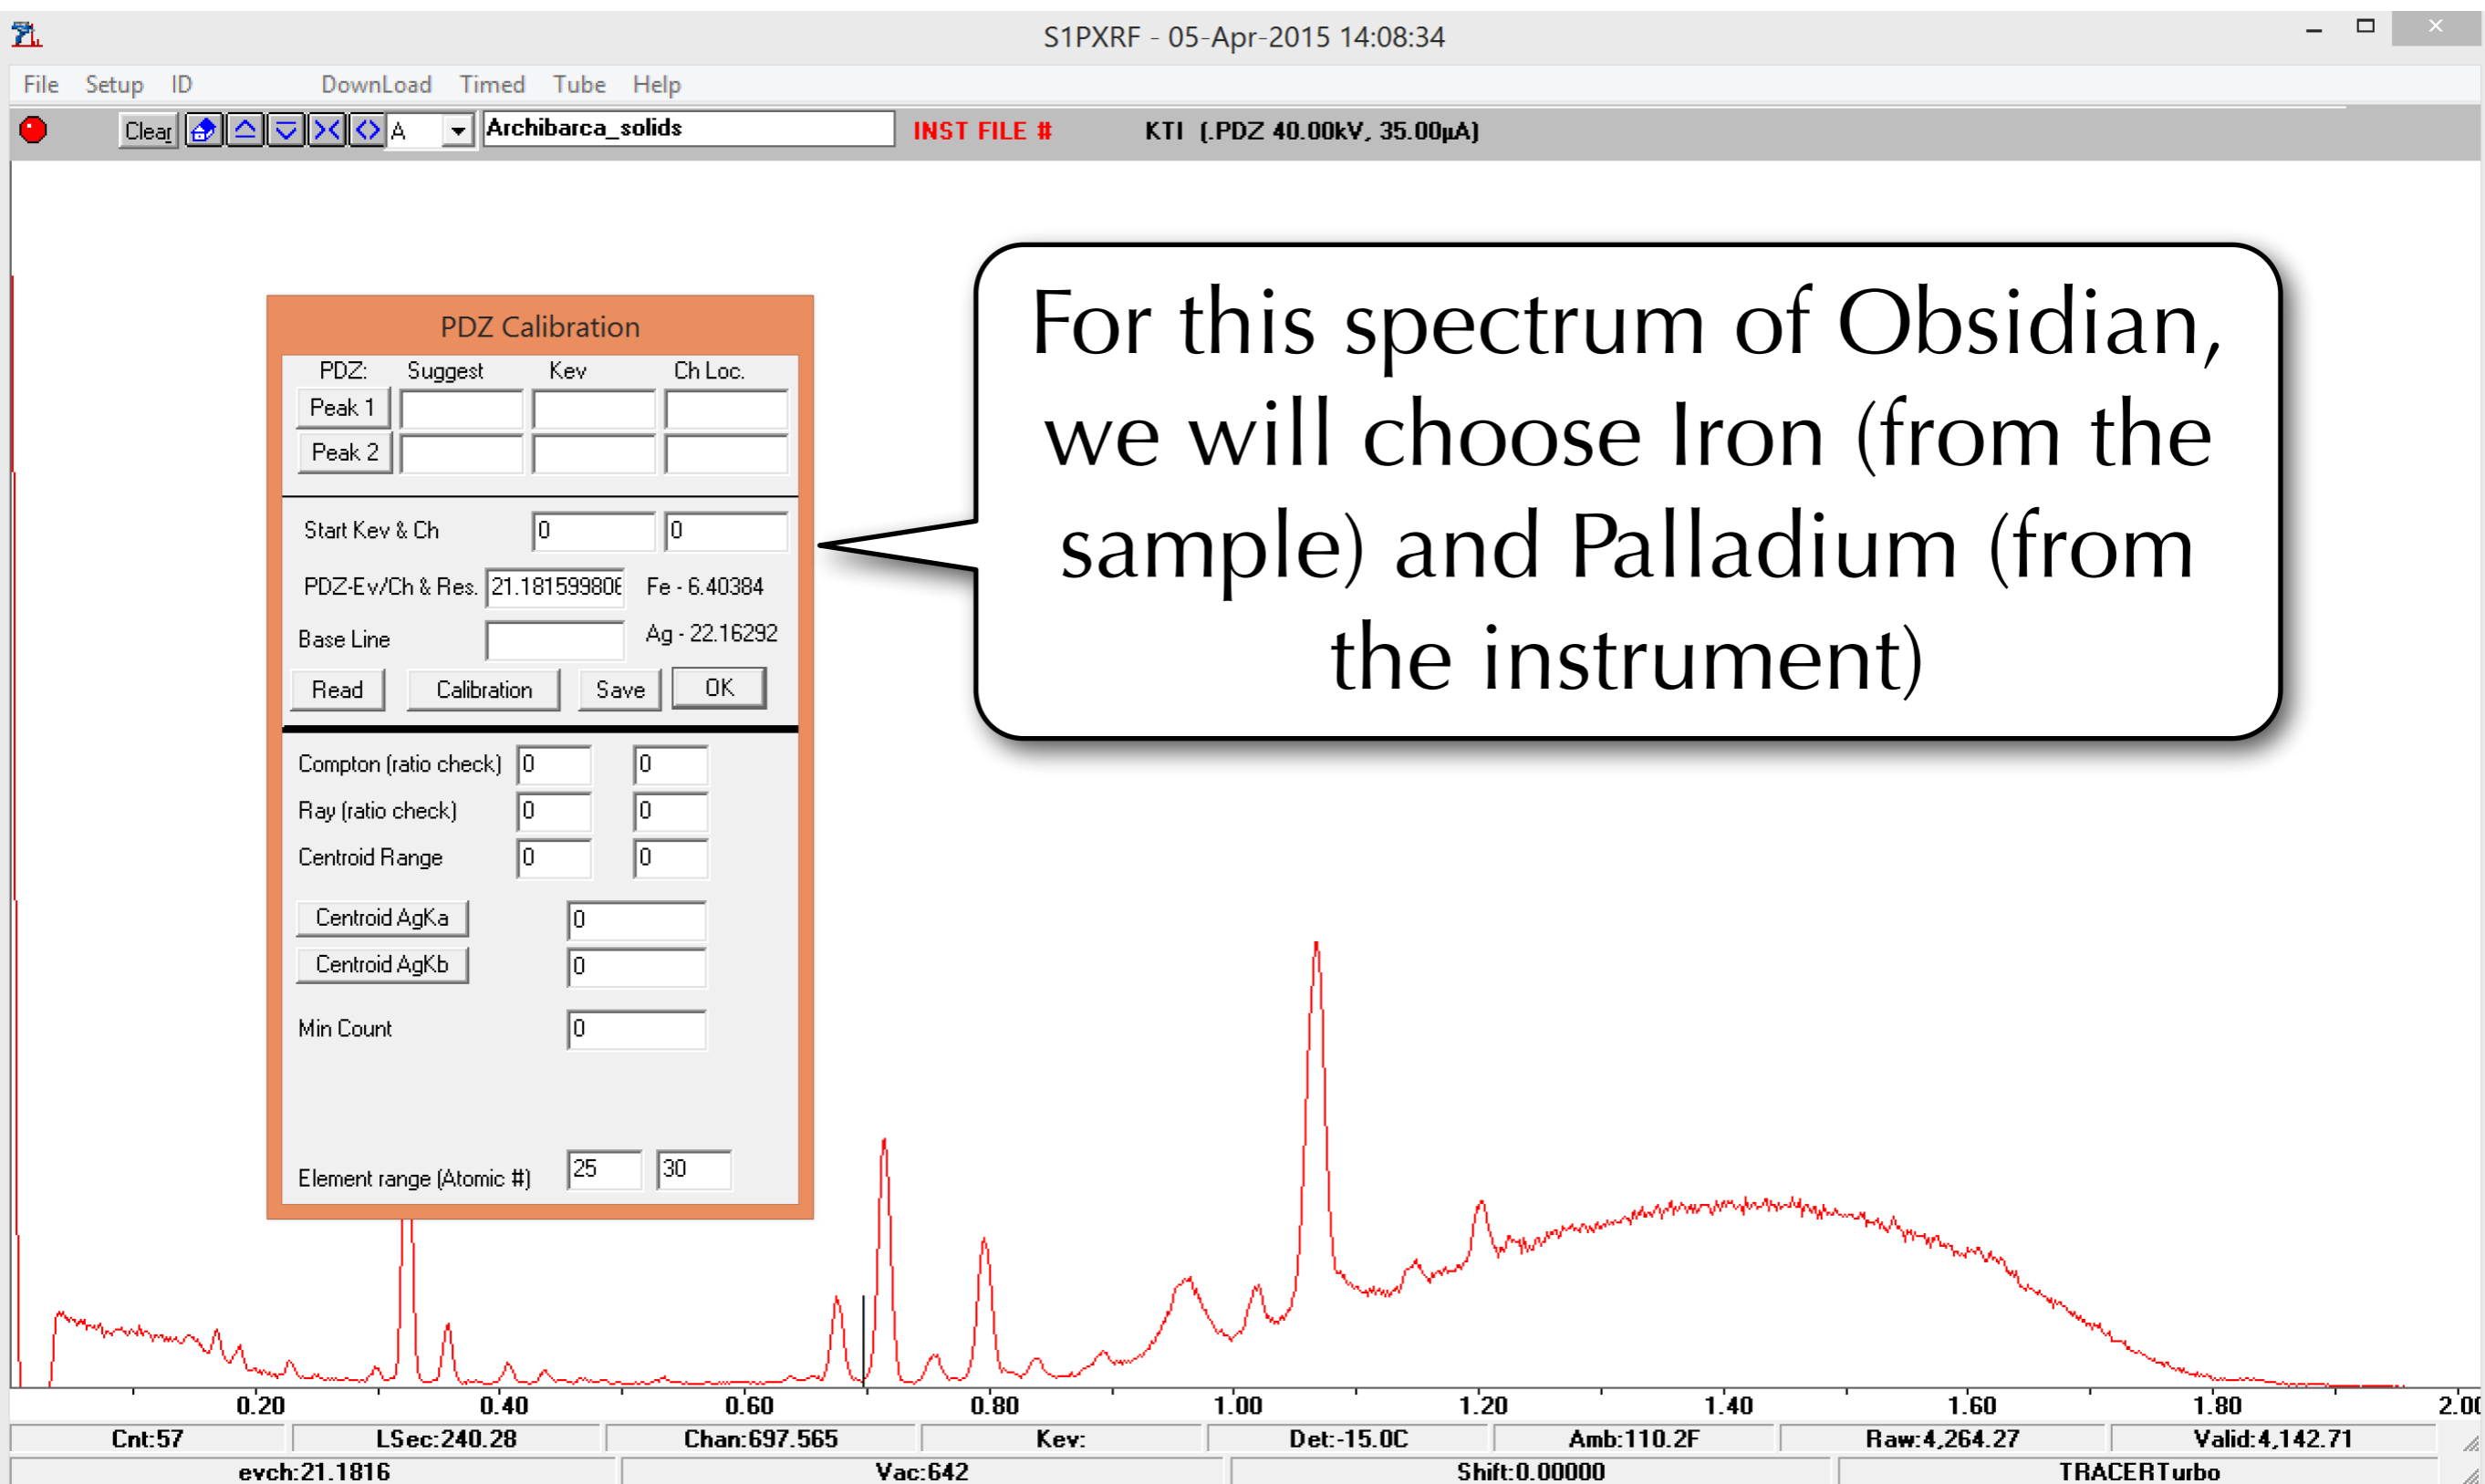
S1PXRF - 05-Apr-2015 14:08:34

File Setup ID DownLoad Timed Tube Help

Clear A Archibarca_solids INST FILE # KTI (.PDZ 40.00kV, 35.00µA)

PDZ Calibration

| PDZ: | Suggest | Kev | Ch Loc. |
|---|---|---|---|
| Peak 1 | | | |
| Peak 2 | | | |

Start Kev & Ch 0 0

PDZ-Ev/Ch & Res. 21.18159980€ Fe - 6.40384

Base Line Ag - 22.16292

Read Calibration Save OK

Compton (ratio check) 0 0

Ray (ratio check) 0 0

Centroid Range 0 0

Centroid AgKa 0

Centroid AgKb 0

Min Count 0

Element range (Atomic #) 25 30

For this spectrum of Obsidian, we will choose Iron (from the sample) and Palladium (from the instrument)

0.20 0.40 0.60 0.80 1.00 1.20 1.40 1.60 1.80 2.0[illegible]

Cnt:57 LSec:240.28 Chan:697.565 Kev: Det:-15.0C Amb:110.2F Raw:4,264.27 Valid:4,142.71

evch:21.1816 Vac:642 Shift:0.00000 TRACERTurbo